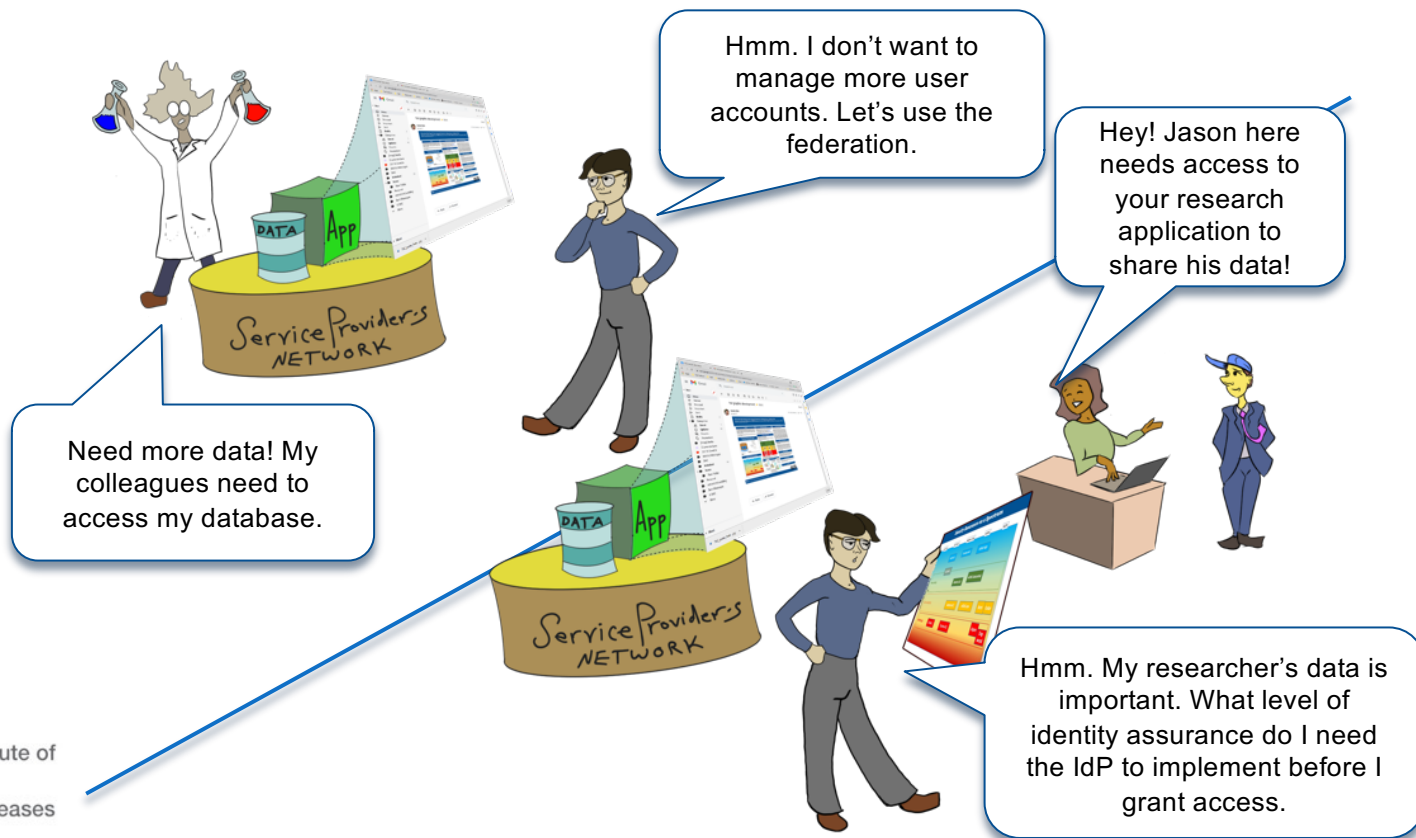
Hmm. I don't want to manage more user accounts. Let's use the federation.

Hey! Jason here needs access to your research application to share his data!

DATA

App

Service Provider-s NETWORK

Need more data! My colleagues need to access my database.

DATA

App

Service Provider-s NETWORK

Hmm. My researcher's data is important. What level of identity assurance do I need the IdP to implement before I grant access.

ute of

eases